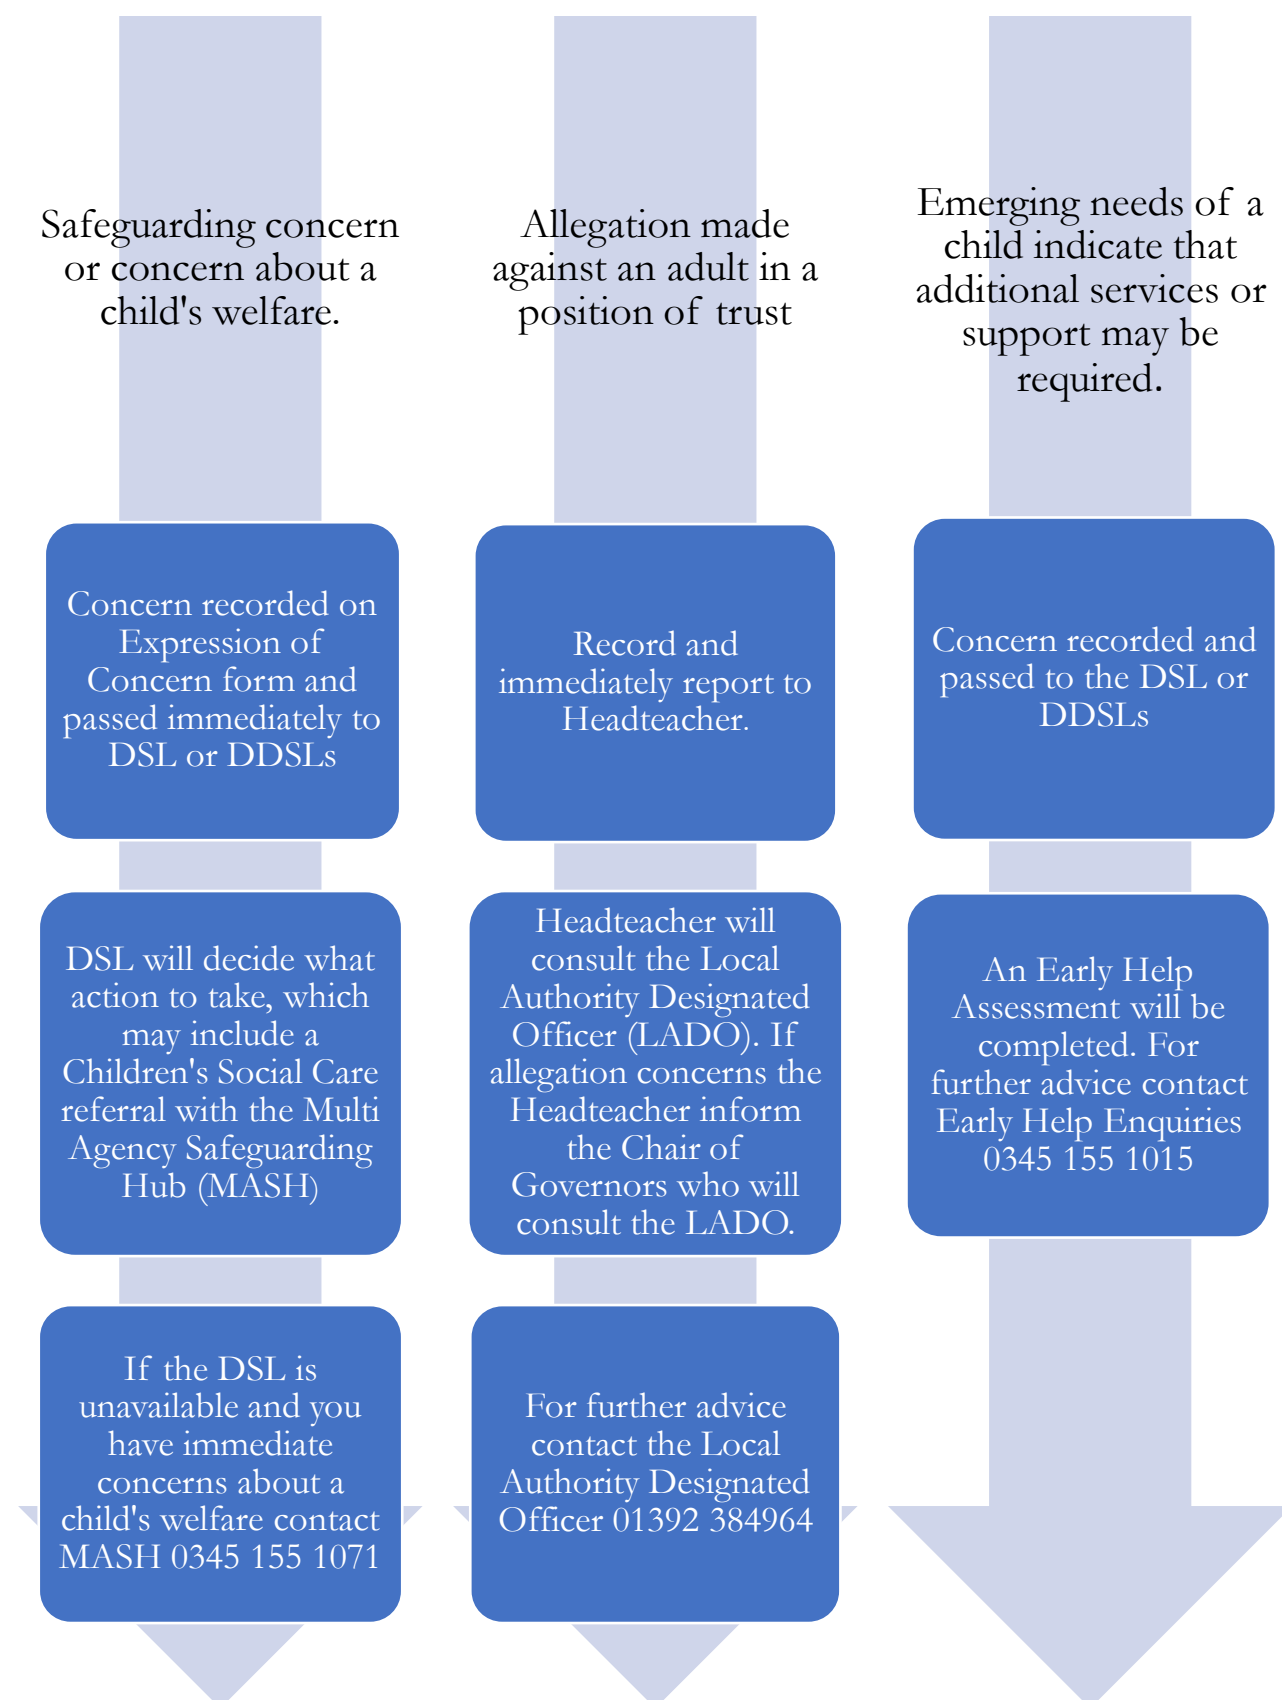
Safeguarding concern or concern about a child's welfare.

Concern recorded on Expression of Concern form and passed immediately to DSL or DDSLs

DSL will decide what action to take, which may include a Children's Social Care referral with the Multi Agency Safeguarding Hub (MASH)

If the DSL is unavailable and you have immediate concerns about a child's welfare contact MASH 0345 155 1071

Allegation made against an adult in a position of trust

Record and immediately report to Headteacher.

Headteacher will consult the Local Authority Designated Officer (LADO). If allegation concerns the Headteacher inform the Chair of Governors who will consult the LADO.

For further advice contact the Local Authority Designated Officer 01392 384964

Emerging needs of a child indicate that additional services or support may be required.

Concern recorded and passed to the DSL or DDSLs

An Early Help Assessment will be completed. For further advice contact Early Help Enquiries 0345 155 1015